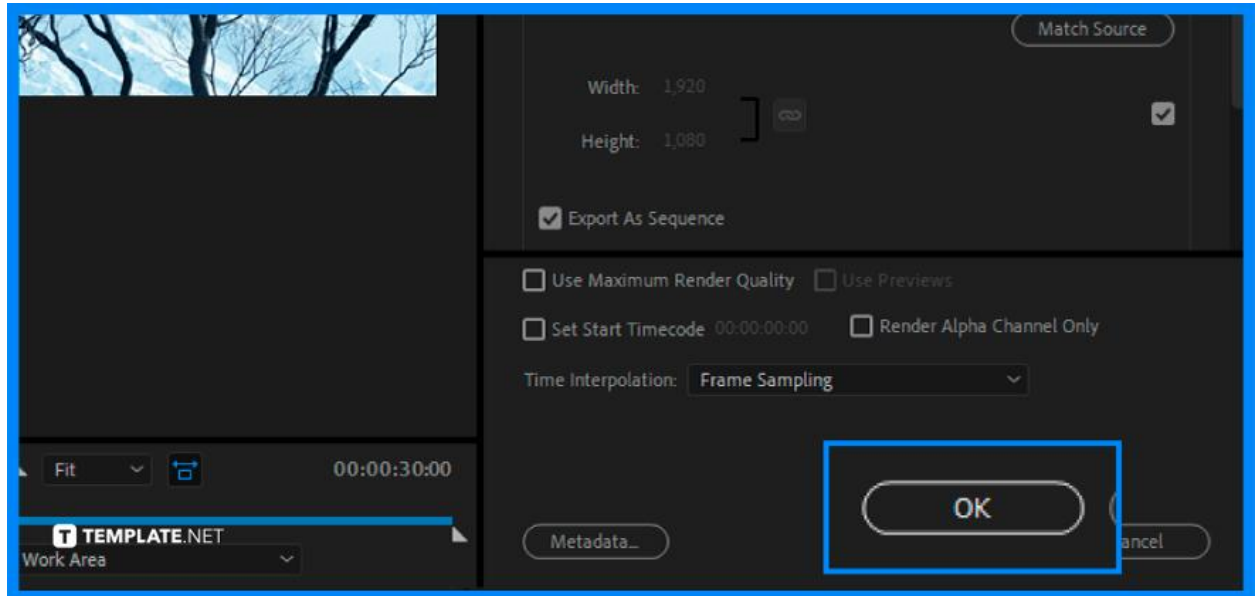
Match Source

Width: 1,920

Height: 1,080

Export As Sequence

Use Maximum Render Quality

Use Previews

Set Start Timecode 00:00:00:00

Render Alpha Channel Only

Time Interpolation: Frame Sampling

Fit

00:00:30:00

TEMPLATE.NET

Work Area

Metadata...

OK

ancel